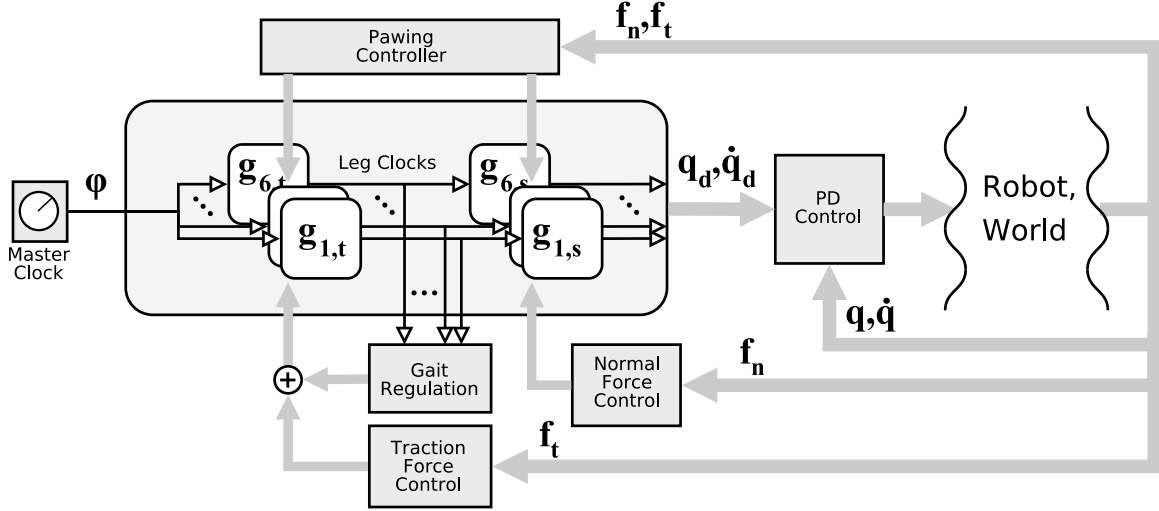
$\mathbf{f_n}, \mathbf{f_t}$

Pawing Controller

Leg Clocks

$\boldsymbol{\varphi}$

Master Clock

$\mathbf{g_{6,t}}$

$\mathbf{g_{1,t}}$

$\mathbf{g_{6,s}}$

$\mathbf{g_{1,s}}$

$\mathbf{q_d}, \mathbf{\dot{q}_d}$

PD Control

Robot, World

$\mathbf{q}, \mathbf{\dot{q}}$

$\oplus$

Gait Regulation

Normal Force Control

$\mathbf{f_n}$

Traction Force Control

$\mathbf{f_t}$